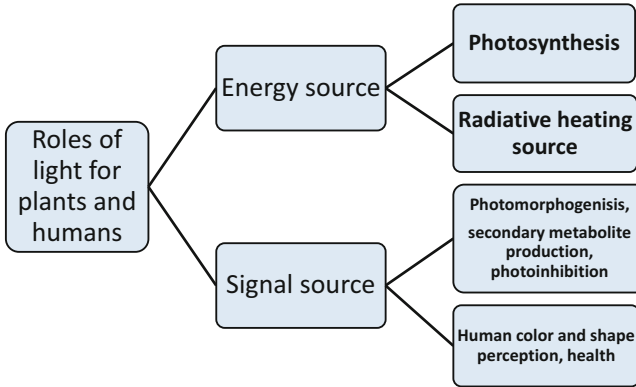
Roles of light for plants and humans

Energy source

Photosynthesis

Radiative heating source

Signal source

Photomorphogenisis, secondary metabolite production, photoinhibition

Human color and shape perception, health